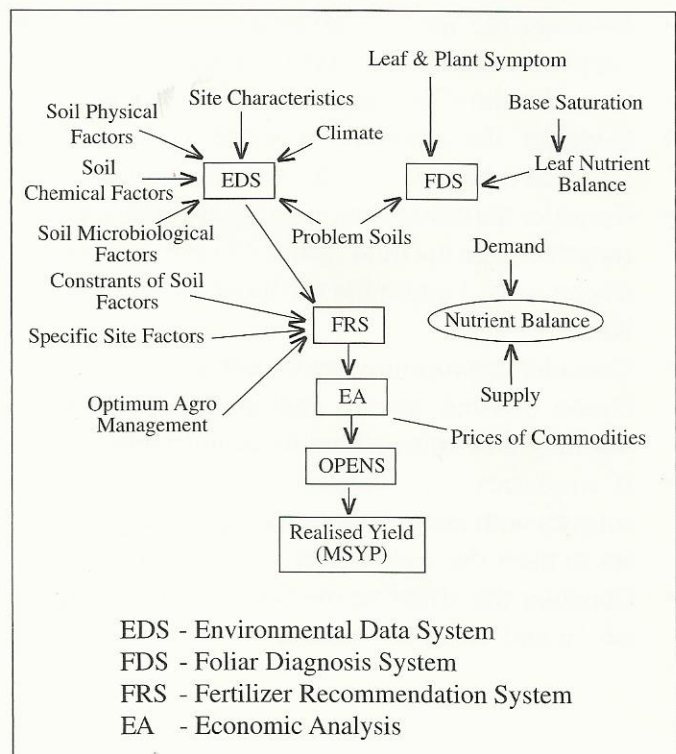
Leaf & Plant Symptom

Site Characteristics

Soil Physical Factors

Base Saturation

Climate

Soil Chemical Factors

EDS

FDS

Leaf Nutrient Balance

Soil Microbiological Factors

Problem Soils

Demand

Constrants of Soil Factors

FRS

Nutrient Balance

Specific Site Factors

EA

Supply

Optimum Agro Management

Prices of Commodities

OPENS

Realised Yield (MSYP)

EDS - Environmental Data System
FDS - Foliar Diagnosis System
FRS - Fertilizer Recommendation System
EA - Economic Analysis